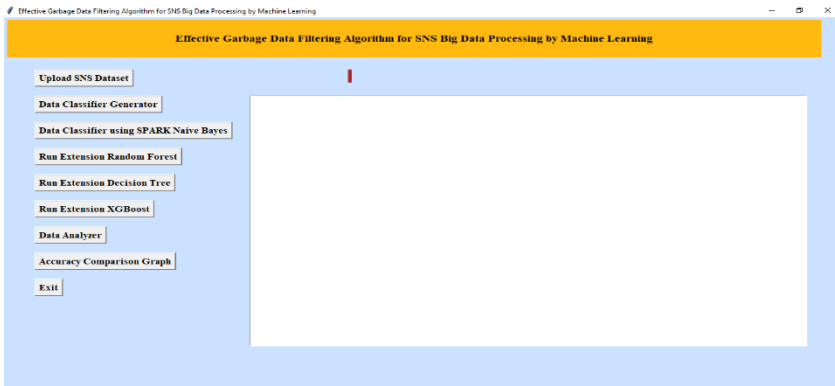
Effective Garbage Data Filtering Algorithm for SNS Big Data Processing by Machine Learning

Effective Garbage Data Filtering Algorithm for SNS Big Data Processing by Machine Learning

Upload SNS Dataset

Data Classifier Generator

Data Classifier using SPARK Naive Bayes

Run Extension Random Forest

Run Extension Decision Tree

Run Extension XGBoost

Data Analyzer

Accuracy Comparison Graph

Exit